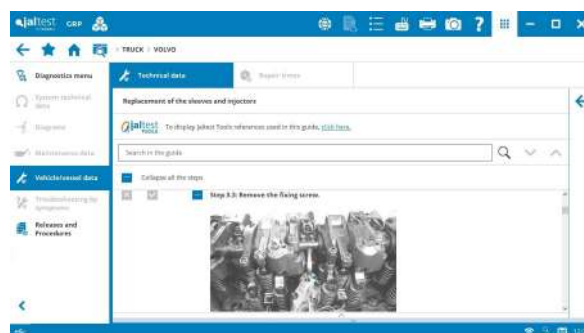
jaltest CGR

> TRUCK > VOLVO

Diagnostics menu

System technical data

Diagnosis

Maintenance data

Vehicle/vessel data

Troubleshooting by symptoms

Releases and Procedures

Technical data

Repair times

Replacement of the sleeves and injectors

jaltest TOOLS To display Jaltest Tools references used in this guide, click here.

Search in the guide

Collapse all the steps

Step 3.3: Remove the fixing screw.